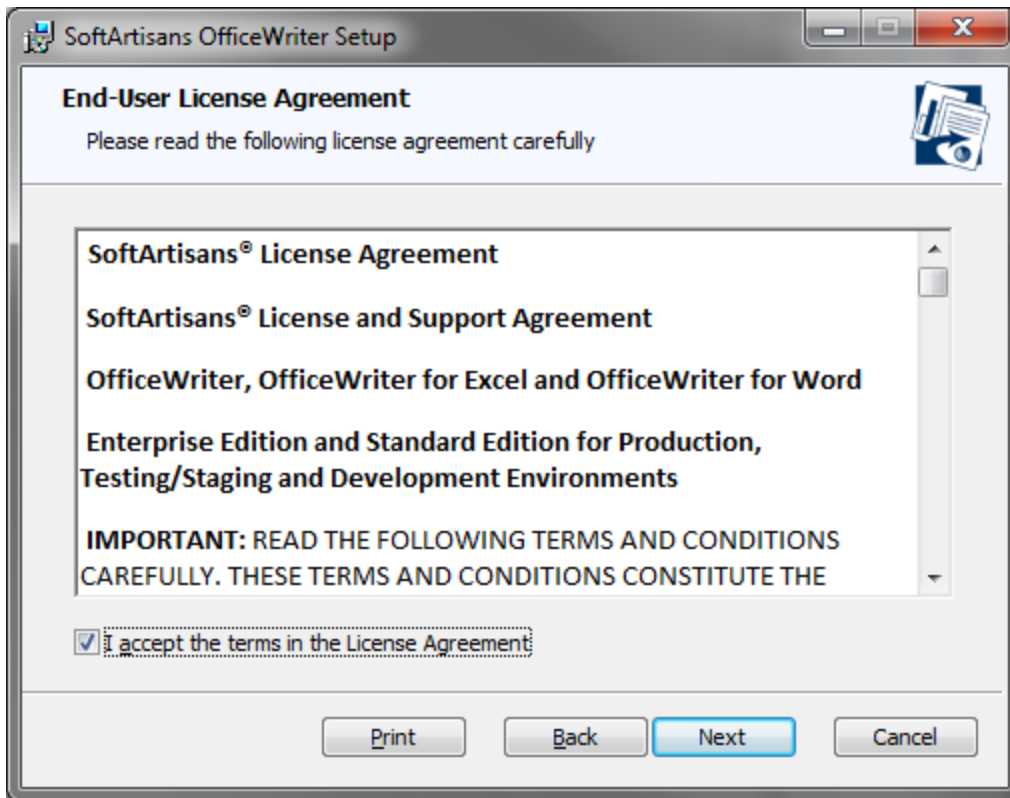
SoftArtisans OfficeWriter Setup

End-User License Agreement

Please read the following license agreement carefully

SoftArtisans® License Agreement

SoftArtisans® License and Support Agreement

OfficeWriter, OfficeWriter for Excel and OfficeWriter for Word

Enterprise Edition and Standard Edition for Production, Testing/Staging and Development Environments

IMPORTANT: READ THE FOLLOWING TERMS AND CONDITIONS CAREFULLY. THESE TERMS AND CONDITIONS CONSTITUTE THE

I accept the terms in the License Agreement

Print Back Next Cancel